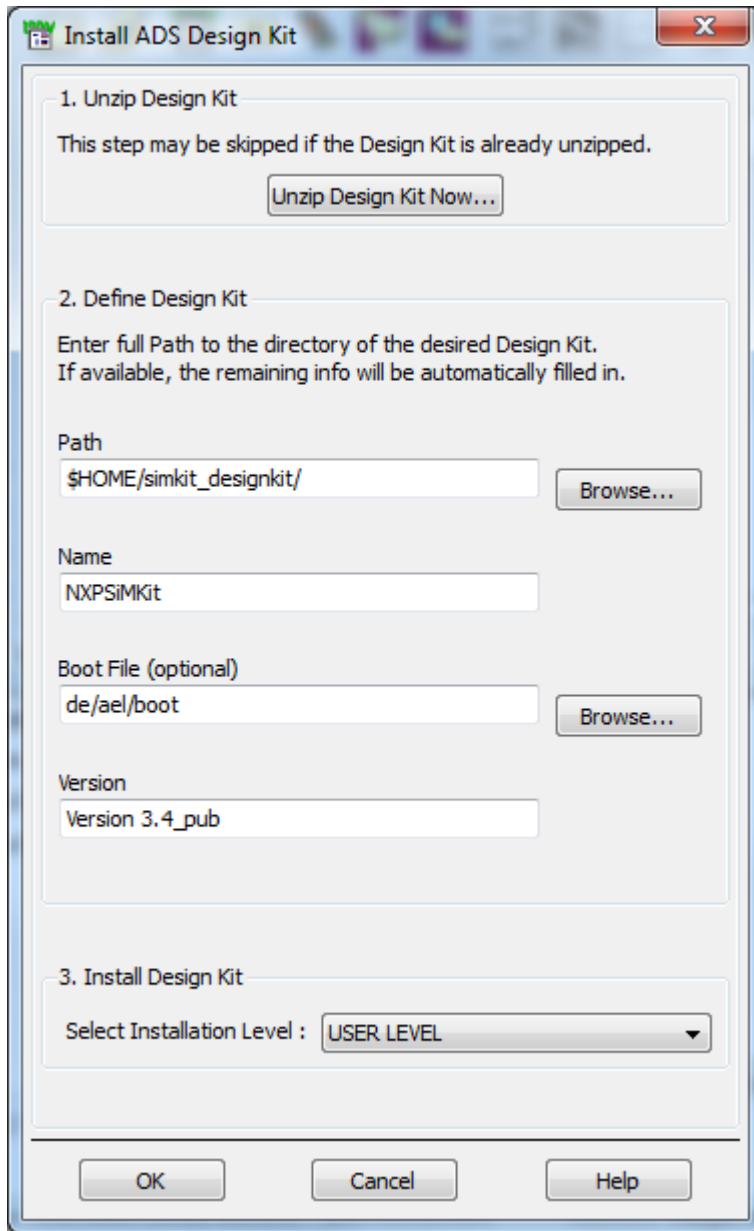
Install ADS Design Kit

1. Unzip Design Kit

This step may be skipped if the Design Kit is already unzipped.

Unzip Design Kit Now...

2. Define Design Kit

Enter full Path to the directory of the desired Design Kit.
If available, the remaining info will be automatically filled in.

Path
$HOME/simkit_designkit/
Browse...

Name
NXPSiMKit

Boot File (optional)
de/ael/boot
Browse...

Version
Version 3.4_pub

3. Install Design Kit

Select Installation Level : USER LEVEL

OK
Cancel
Help